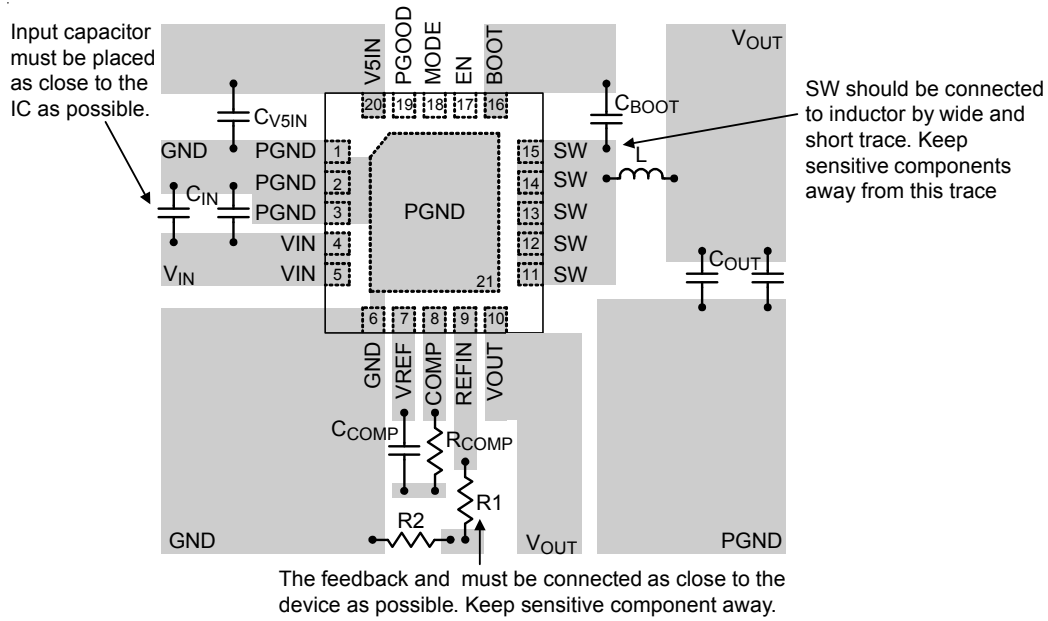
Input capacitor must be placed as close to the IC as possible.

V5IN PGOOD MODE EN BOOT

$V_{OUT}$

SW should be connected to inductor by wide and short trace. Keep sensitive components away from this trace

20 19 18 17 16

$C_{V5IN}$

$C_{BOOT}$

GND PGND 1

15 SW

L

PGND 2

14 SW

$C_{IN}$

PGND 3

PGND

13 SW

VIN 4

12 SW

$V_{IN}$

VIN 5

21

11 SW

$C_{OUT}$

6 7 8 9 10

GND VREF COMP REFIN VOUT

$C_{COMP}$

$R_{COMP}$

R1

R2

GND

$V_{OUT}$

PGND

The feedback and must be connected as close to the device as possible. Keep sensitive component away.